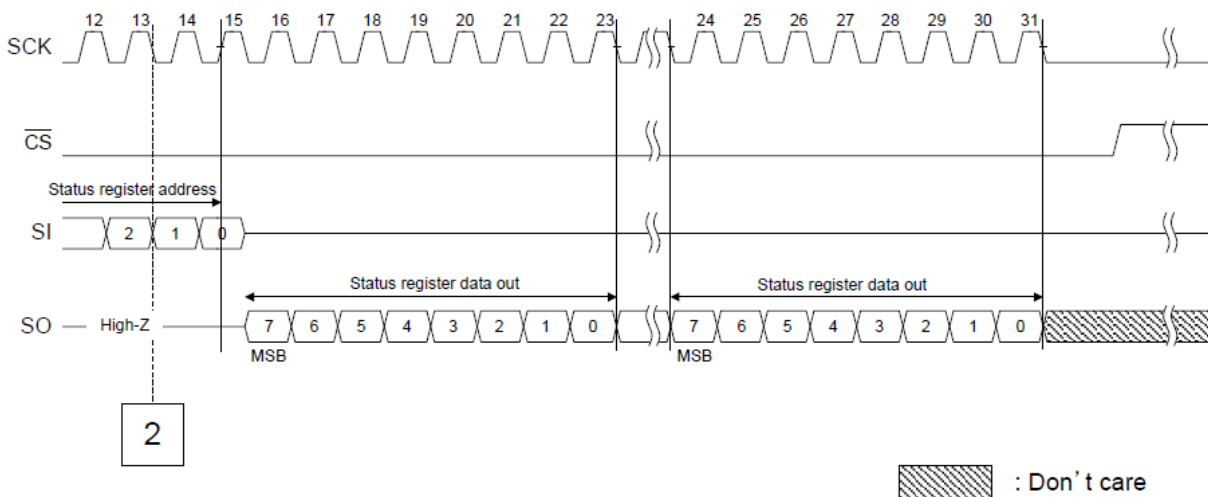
12 13 14 15 16 17 18 19 20 21 22 23 24 25 26 27 28 29 30 31

SCK

$\overline{CS}$

Status register address

SI 2 1 0

Status register data out

Status register data out

SO — High-Z 7 6 5 4 3 2 1 0 7 6 5 4 3 2 1 0

MSB

MSB

2

: Don't care